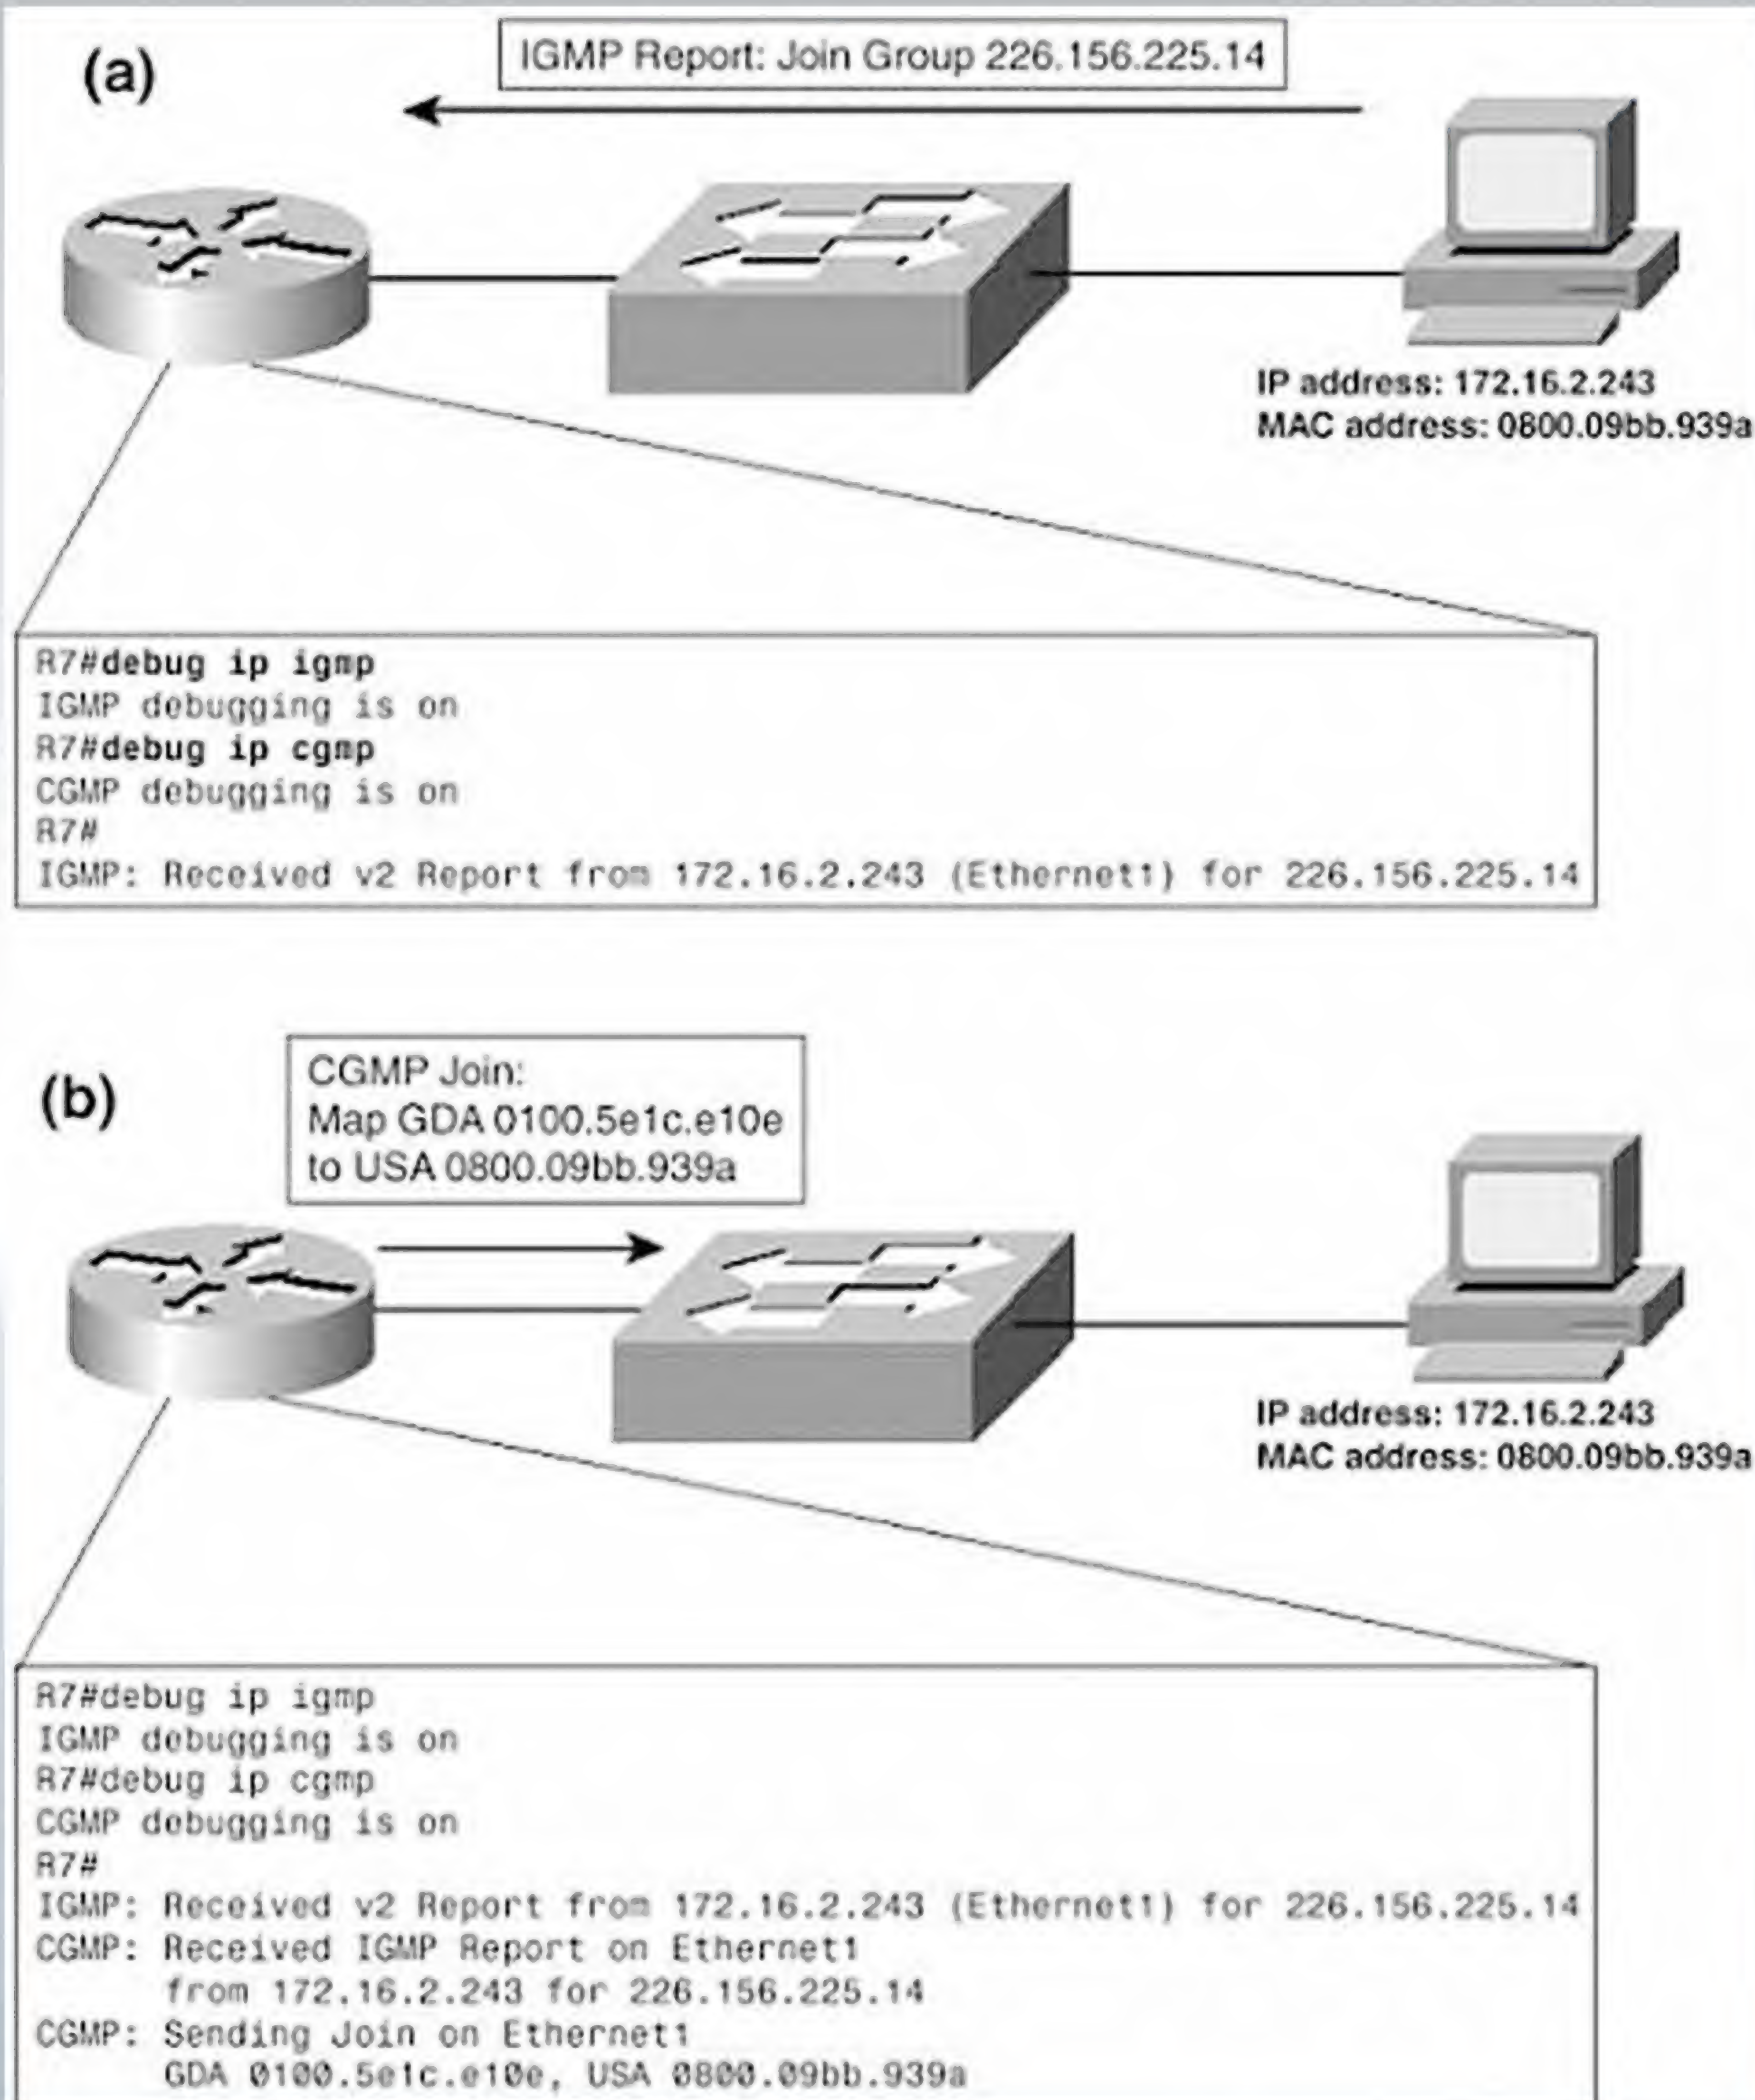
(a)

IGMP Report: Join Group 226.156.225.14

IP address: 172.16.2.243
MAC address: 0800.09bb.939a

R7#**debug ip igmp**
IGMP debugging is on
R7#**debug ip cgmp**
CGMP debugging is on
R7#
IGMP: Received v2 Report from 172.16.2.243 (Ethernet1) for 226.156.225.14

(b)

CGMP Join:
Map GDA 0100.5e1c.e10e
to USA 0800.09bb.939a

IP address: 172.16.2.243
MAC address: 0800.09bb.939a

R7#debug ip igmp
IGMP debugging is on
R7#debug ip cgmp
CGMP debugging is on
R7#
IGMP: Received v2 Report from 172.16.2.243 (Ethernet1) for 226.156.225.14
CGMP: Received IGMP Report on Ethernet1
from 172.16.2.243 for 226.156.225.14
CGMP: Sending Join on Ethernet1
GDA 0100.5e1c.e10e, USA 0800.09bb.939a